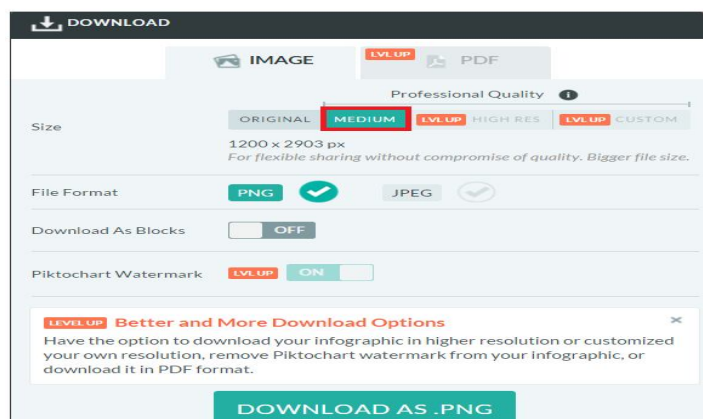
DOWNLOAD

IMAGE

LVL UP PDF

Professional Quality

Size

ORIGINAL MEDIUM LVL UP HIGH RES LVL UP CUSTOM

1200 x 2903 px

For flexible sharing without compromise of quality. Bigger file size.

File Format

PNG JPEG

Download As Blocks

OFF

Piktochart Watermark

LVL UP ON

LEVEL UP Better and More Download Options

Have the option to download your infographic in higher resolution or customized your own resolution, remove Piktochart watermark from your infographic, or download it in PDF format.

DOWNLOAD AS .PNG